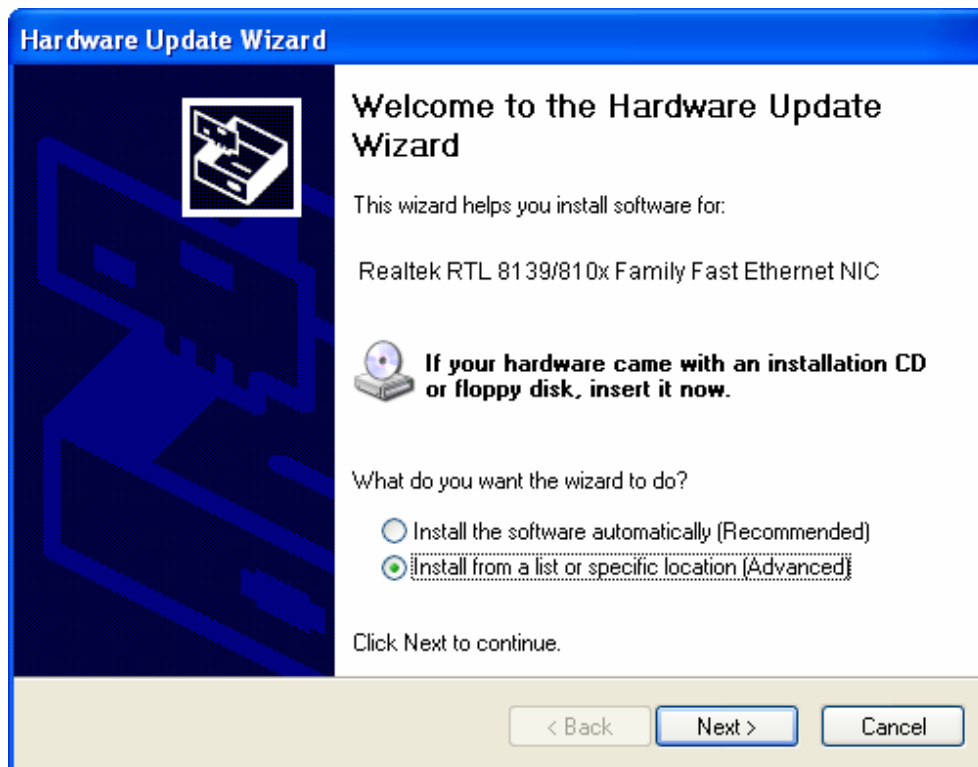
Hardware Update Wizard

Welcome to the Hardware Update Wizard

This wizard helps you install software for:

Realtek RTL 8139/810x Family Fast Ethernet NIC

If your hardware came with an installation CD or floppy disk, insert it now.

What do you want the wizard to do?

Install the software automatically (Recommended)

Install from a list or specific location (Advanced)

Click Next to continue.

< Back

Next >

Cancel